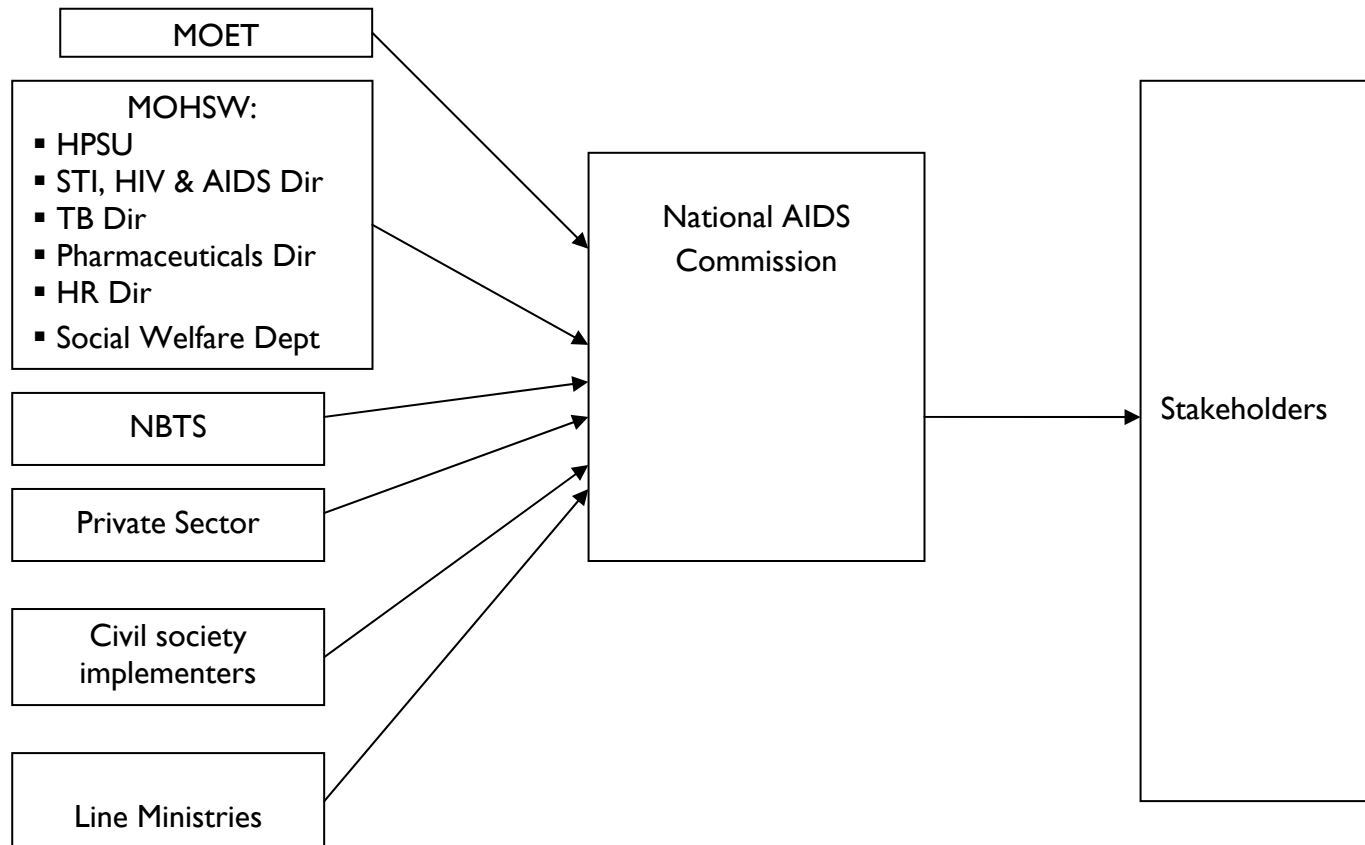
MOET

MOHSW:
- HPSU
- STI, HIV & AIDS Dir
- TB Dir
- Pharmaceuticals Dir
- HR Dir
- Social Welfare Dept

NBTS

Private Sector

Civil society implementers

Line Ministries

National AIDS Commission

Stakeholders